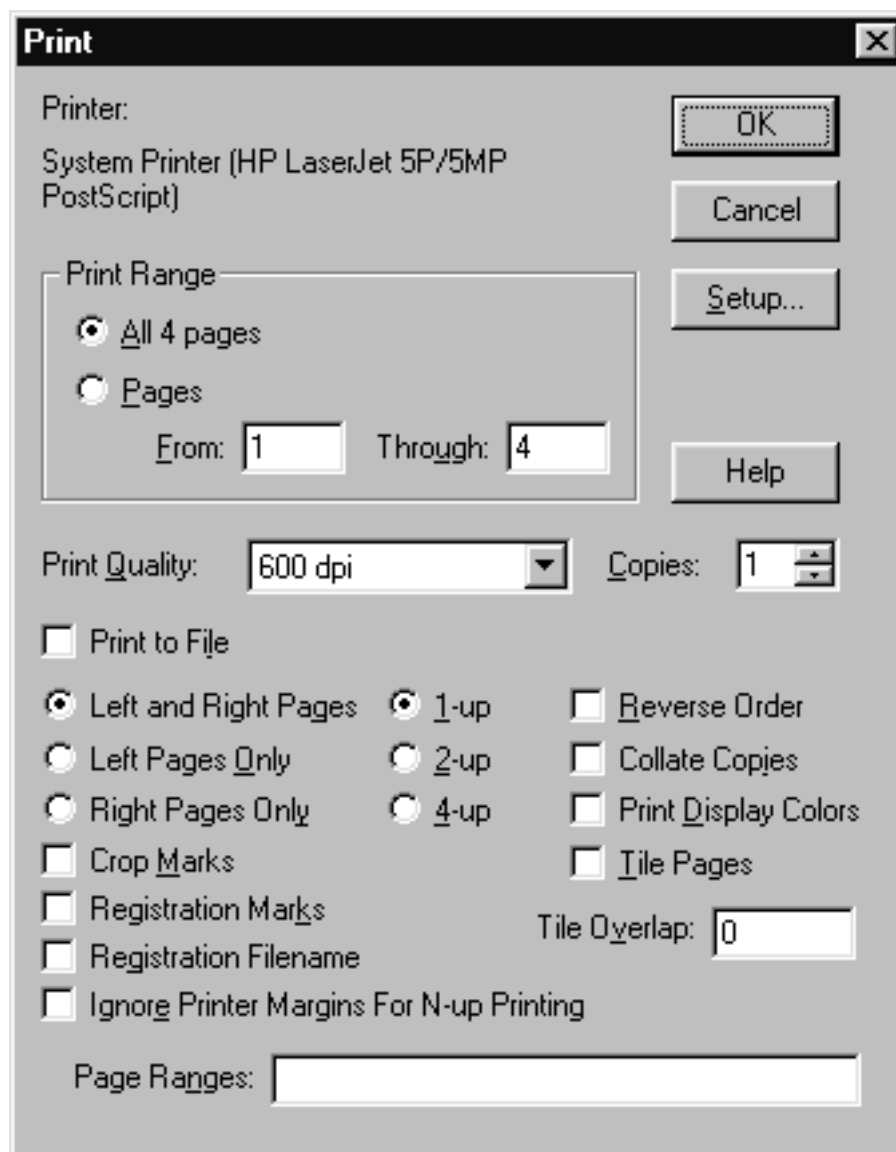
Print

Printer:

System Printer (HP LaserJet 5P/5MP PostScript)

OK

Cancel

Setup...

Print Range

All 4 pages

Pages

From: 1 Through: 4

Help

Print Quality: 600 dpi

Copies: 1

Print to File

Left and Right Pages

Left Pages Only

Right Pages Only

1-up

2-up

4-up

Reverse Order

Collate Copies

Print Display Colors

Tile Pages

Crop Marks

Registration Marks

Registration Filename

Tile Overlap: 0

Ignore Printer Margins For N-up Printing

Page Ranges: